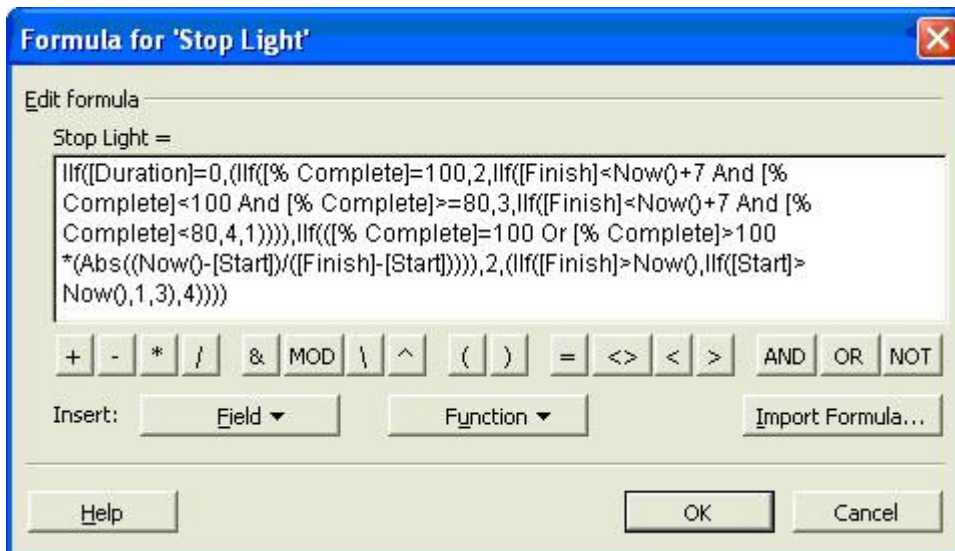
Formula for 'Stop Light'

Edit formula

Stop Light =

IIf([Duration]=0,(IIf([% Complete]=100,2,IIf([Finish]<Now()+7 And [% Complete]<100 And [% Complete]>=80,3,IIf([Finish]<Now()+7 And [% Complete]<80,4,1)))),IIf(([% Complete]=100 Or [% Complete]>100 *(Abs((Now()-[Start])/([Finish]-[Start])))),2,(IIf([Finish]>Now(),IIf([Start]> Now(),1,3),4))))

+ - * / & MOD \ ^ ( ) = <> < > AND OR NOT

Insert: Field ▾ Function ▾ Import Formula...

Help OK Cancel